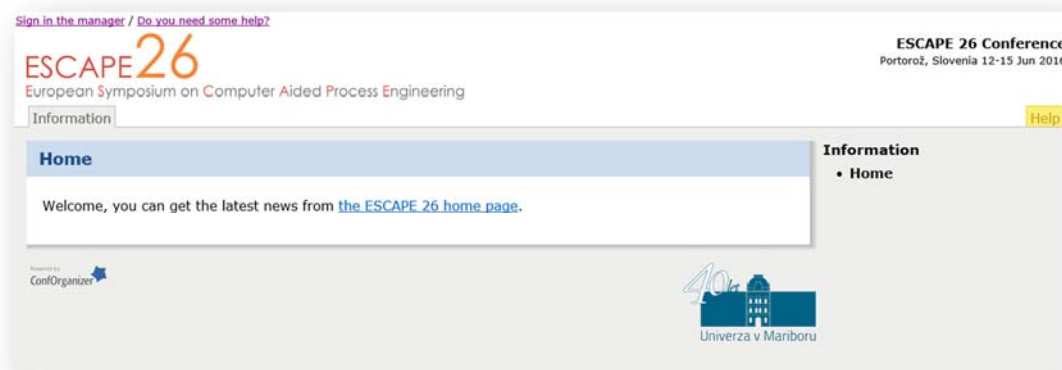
Sign in the manager / Do you need some help?

ESCAPE26

European Symposium on Computer Aided Process Engineering

ESCAPE 26 Conference

Portorož, Slovenia 12-15 Jun 201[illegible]

Information

Help

Home

Welcome, you can get the latest news from the ESCAPE 26 home page.

Information

• Home

Powered by ConfOrganizer

40

Univerza v Mariboru